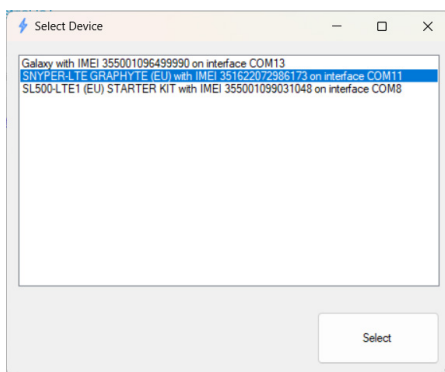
Select Device

Galaxy with IMEI 355001096499990 on interface COM13
SNYPER-LTE GRAPHYTE (EU) with IMEI 351622072986173 on interface COM11
SL500-LTE1 (EU) STARTER KIT with IMEI 355001099031048 on interface COM8

Select